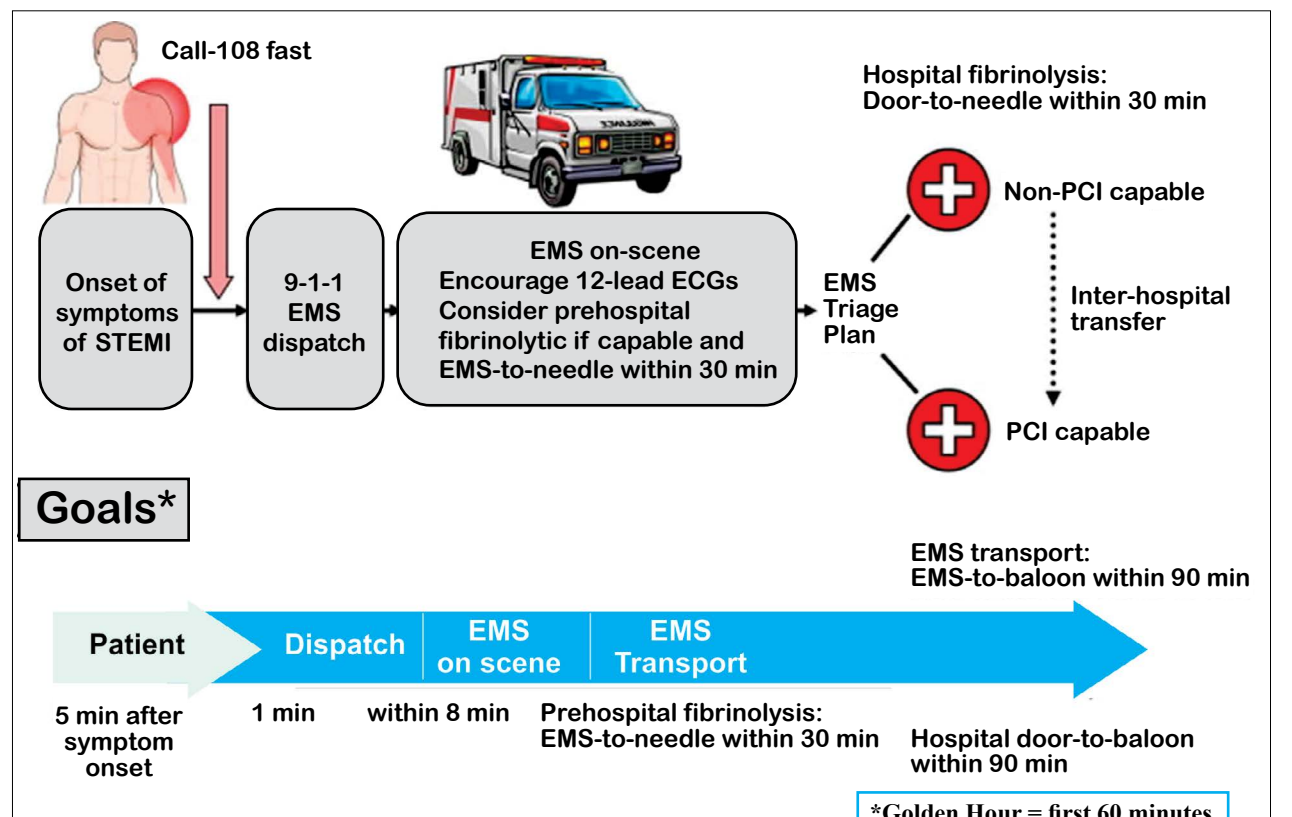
Call-108 fast

Onset of symptoms of STEMI

9-1-1 EMS dispatch

EMS on-scene
Encourage 12-lead ECGs
Consider prehospital fibrinolytic if capable and EMS-to-needle within 30 min

EMS Triage Plan

Hospital fibrinolysis:
Door-to-needle within 30 min

Non-PCI capable

Inter-hospital transfer

PCI capable

Goals*

EMS transport:
EMS-to-baloon within 90 min

Patient

Dispatch

EMS on scene

EMS Transport

5 min after symptom onset

1 min

within 8 min

Prehospital fibrinolysis:
EMS-to-needle within 30 min

Hospital door-to-baloon within 90 min

*Golden Hour = first 60 minutes